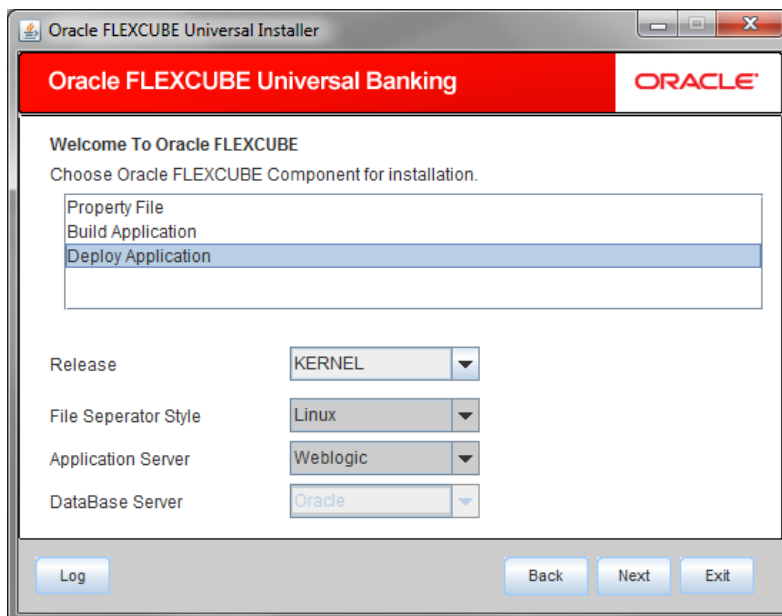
Oracle FLEXCUBE Universal Installer

Oracle FLEXCUBE Universal Banking

ORACLE

Welcome To Oracle FLEXCUBE

Choose Oracle FLEXCUBE Component for installation.

Property File
Build Application
Deploy Application

Release KERNEL

File Seperator Style Linux

Application Server Weblogic

DataBase Server Oracle

Log

Back

Next

Exit